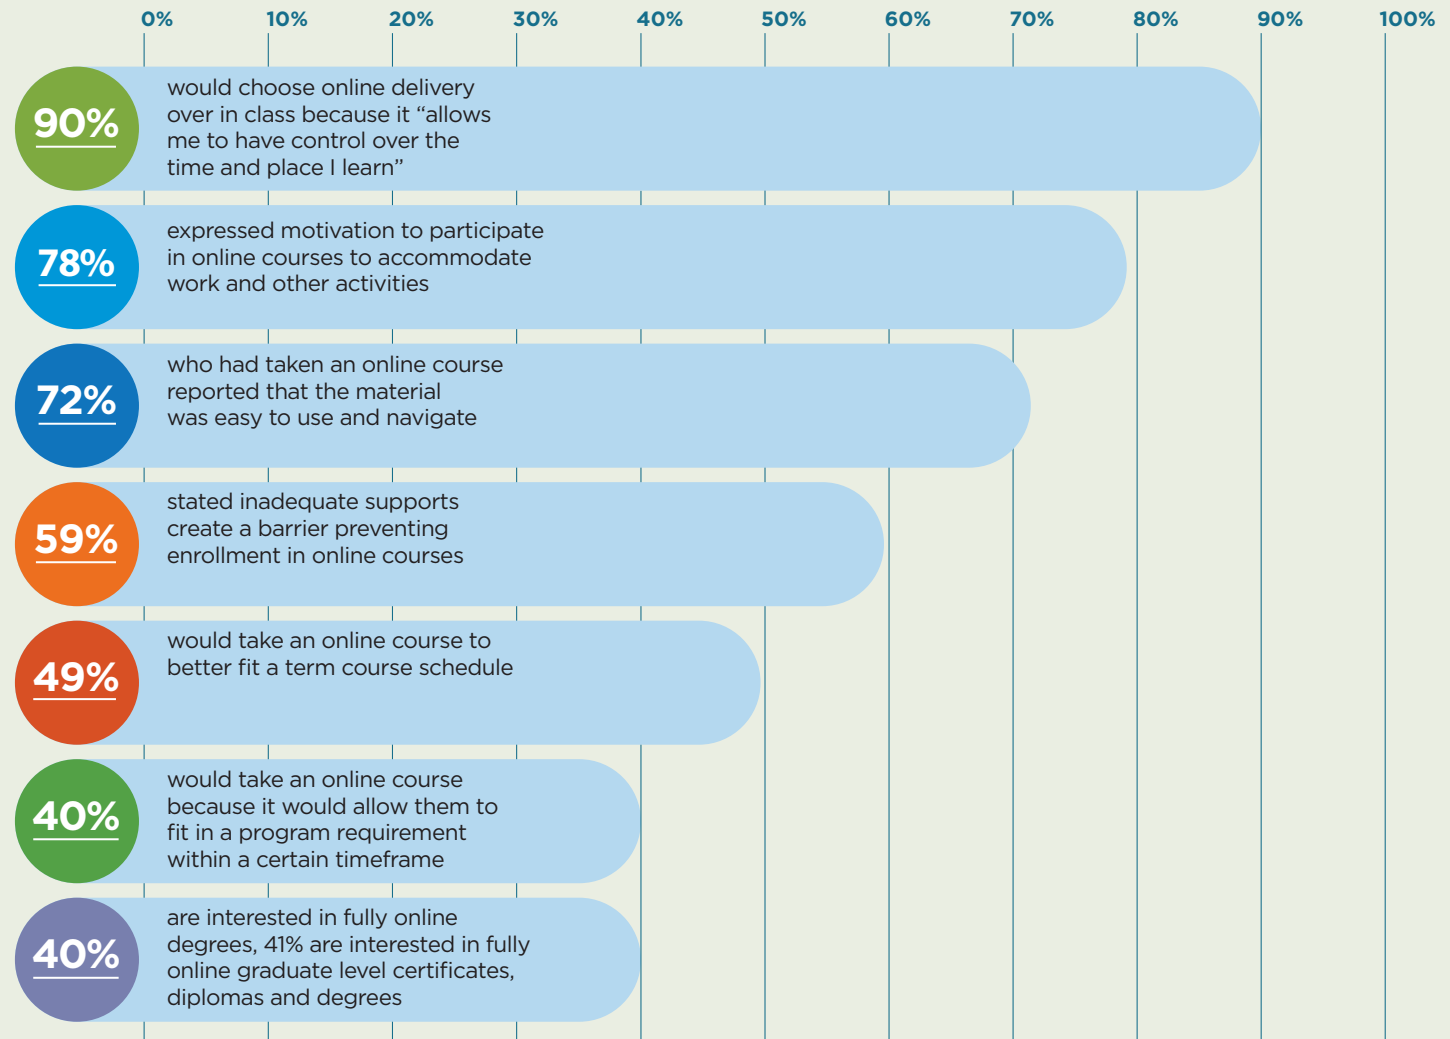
0% 10% 20% 30% 40% 50% 60% 70% 80% 90% 100%

90% would choose online delivery over in class because it “allows me to have control over the time and place I learn”

78% expressed motivation to participate in online courses to accommodate work and other activities

72% who had taken an online course reported that the material was easy to use and navigate

59% stated inadequate supports create a barrier preventing enrollment in online courses

49% would take an online course to better fit a term course schedule

40% would take an online course because it would allow them to fit in a program requirement within a certain timeframe

40% are interested in fully online degrees, 41% are interested in fully online graduate level certificates, diplomas and degrees